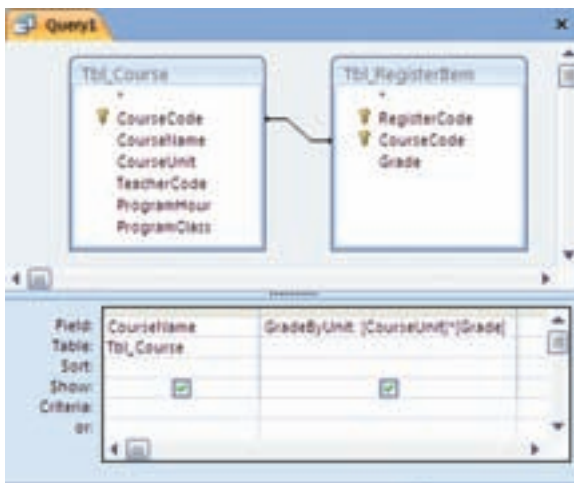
Query1

Tbl_Course
*
CourseCode
CourseName
CourseUnit
TeacherCode
ProgramHour
ProgramClass

Tbl_RegisterItem
*
RegisterCode
CourseCode
Grade

| Field: | CourseName | GradeByUnit: [CourseUnit]*[Grade] |
|---|---|---|
| Table: | Tbl_Course | |
| Sort: | | |
| Show: | ☑ | ☑ |
| Criteria: | | |
| or: | | |